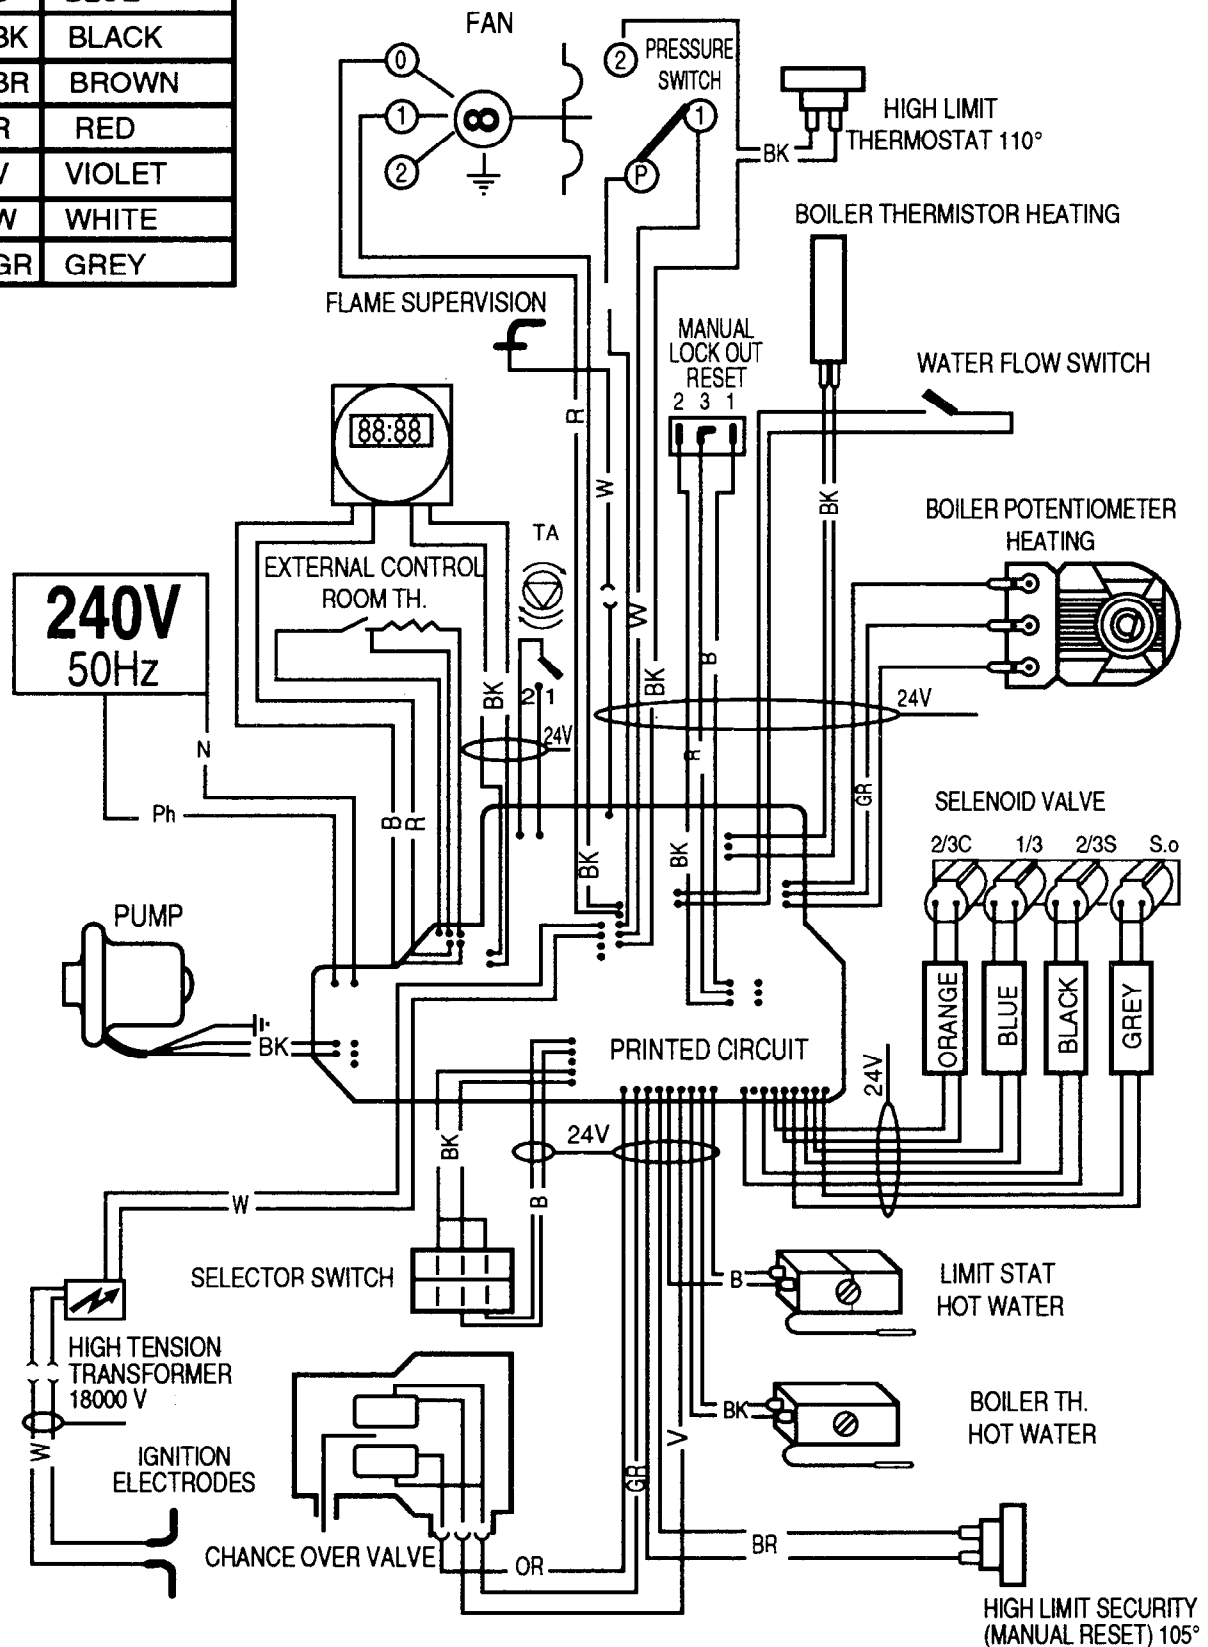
| BK | BLACK |
|---|---|
| BR | BROWN |
| R | RED |
| V | VIOLET |
| W | WHITE |
| GR | GREY |

FAN

0
1
2

2 PRESSURE SWITCH
1
P

HIGH LIMIT THERMOSTAT 110°
BK

BOILER THERMISTOR HEATING

FLAME SUPERVISION

MANUAL LOCK OUT RESET
2 3 1

WATER FLOW SWITCH

88:88

R
W
BK

BOILER POTENTIOMETER HEATING

TA

EXTERNAL CONTROL ROOM TH.

240V
50Hz

W
BK
B
BK
2 1
24V
24V

N
Ph

B R
R
GR

SELENOID VALVE
2/3C 1/3 2/3S S.o

BK
BK

PUMP

ORANGE BLUE BLACK GREY

BK

PRINTED CIRCUIT

24V

BK
24V
B

W

SELECTOR SWITCH

B
LIMIT STAT HOT WATER

HIGH TENSION TRANSFORMER 18000 V

W

IGNITION ELECTRODES

BK
BOILER TH. HOT WATER

V
GR

BR

CHANCE OVER VALVE
OR

HIGH LIMIT SECURITY (MANUAL RESET) 105°